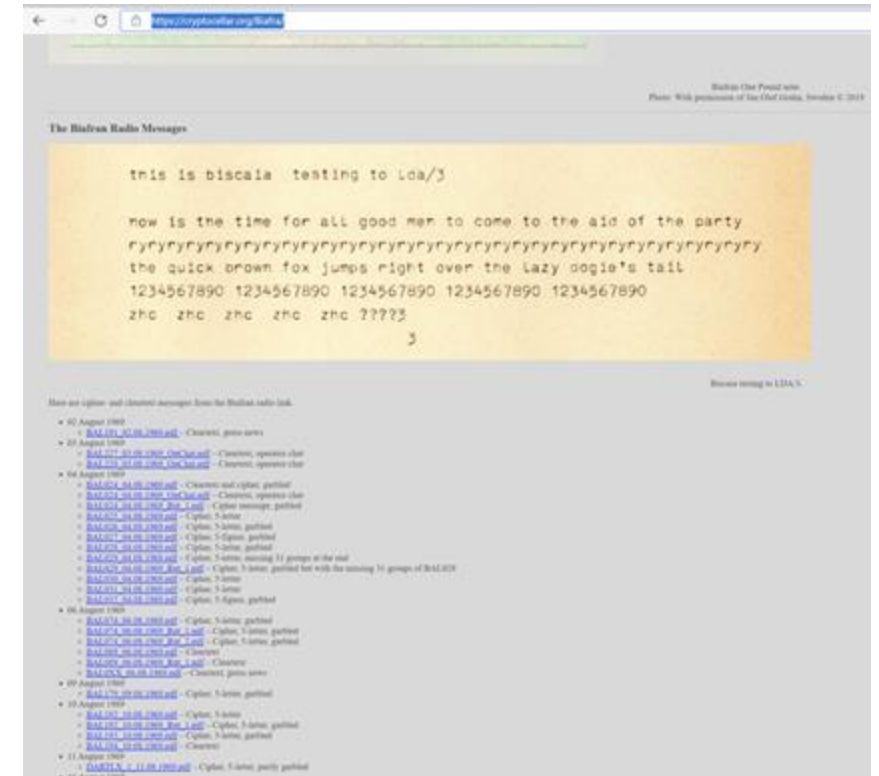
https://cryptocellar.org/Biafra/

Biafran One Pound note.
Photo: With permission of Jan-Olof Grahn, Sweden © 2019

The Biafran Radio Messages

this is biscaia testing to lda/3

now is the time for all good men to come to the aid of the party
ryryryryryryryryryryryryryryryryryryryryryryryryryryryryryryryryryryryry
the quick brown fox jumps right over the lazy dogie's tail
1234567890 1234567890 1234567890 1234567890 1234567890
zhc zhc zhc zhc zhc ?????
3

Biscaia testing to LDA/3.

Here are cipher- and cleartext messages from the Biafran radio link.

- 02 August 1969
 - BAL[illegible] – Cleartext, press news
- 03 August 1969
 - BAL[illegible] – Cleartext, operator chat
 - BAL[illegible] – Cleartext, operator chat
- 04 August 1969
 - BAL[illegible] – Cleartext and cipher, garbled
 - BAL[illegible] – Cleartext, operator chat
 - BAL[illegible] – Cipher message, garbled
 - BAL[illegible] – Cipher, 5-letter
 - BAL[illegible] – Cipher, 5-letter, garbled
 - BAL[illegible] – Cipher, 5-figure, garbled
 - BAL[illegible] – Cipher, 5-letter, garbled
 - BAL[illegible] – Cipher, 5-letter, missing 31 groups at the end
 - BAL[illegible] – Cipher, 5-letter, garbled but with the missing 31 groups of BAL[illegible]
 - BAL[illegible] – Cipher, 5-letter
 - BAL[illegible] – Cipher, 5-letter
 - BAL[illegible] – Cipher, 5-figure, garbled
- 06 August 1969
 - BAL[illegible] – Cipher, 5-letter, garbled
 - BAL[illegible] – Cipher, 5-letter, garbled
 - BAL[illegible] – Cipher, 5-letter, garbled
 - BAL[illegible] – Cleartext
 - BAL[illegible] – Cleartext
 - BAL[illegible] – Cleartext, press news
- 09 August 1969
 - BAL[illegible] – Cipher, 5-letter, garbled
- 10 August 1969
 - BAL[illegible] – Cipher, 5-letter
 - BAL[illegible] – Cipher, 5-letter, garbled
 - BAL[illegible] – Cipher, 5-letter, garbled
 - BAL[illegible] – Cleartext
- 11 August 1969
 - DAR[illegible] – Cipher, 5-letter, partly garbled